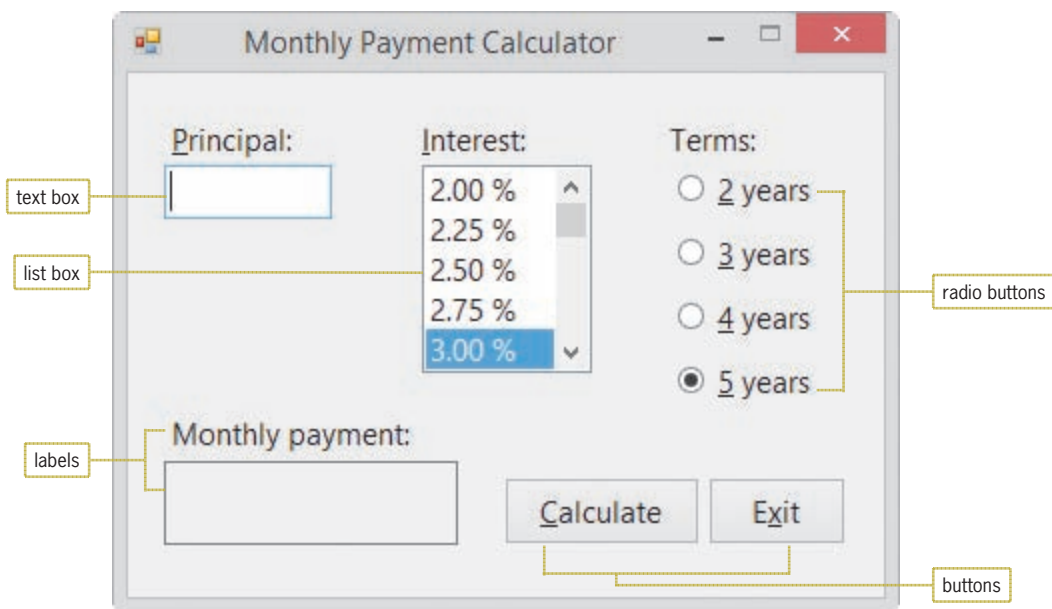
Monthly Payment Calculator

Principal:

Interest:

Terms:

text box

2.00 %
2.25 %
2.50 %
2.75 %
3.00 %

2 years
3 years
4 years
5 years

list box

radio buttons

Monthly payment:

labels

Calculate

Exit

buttons